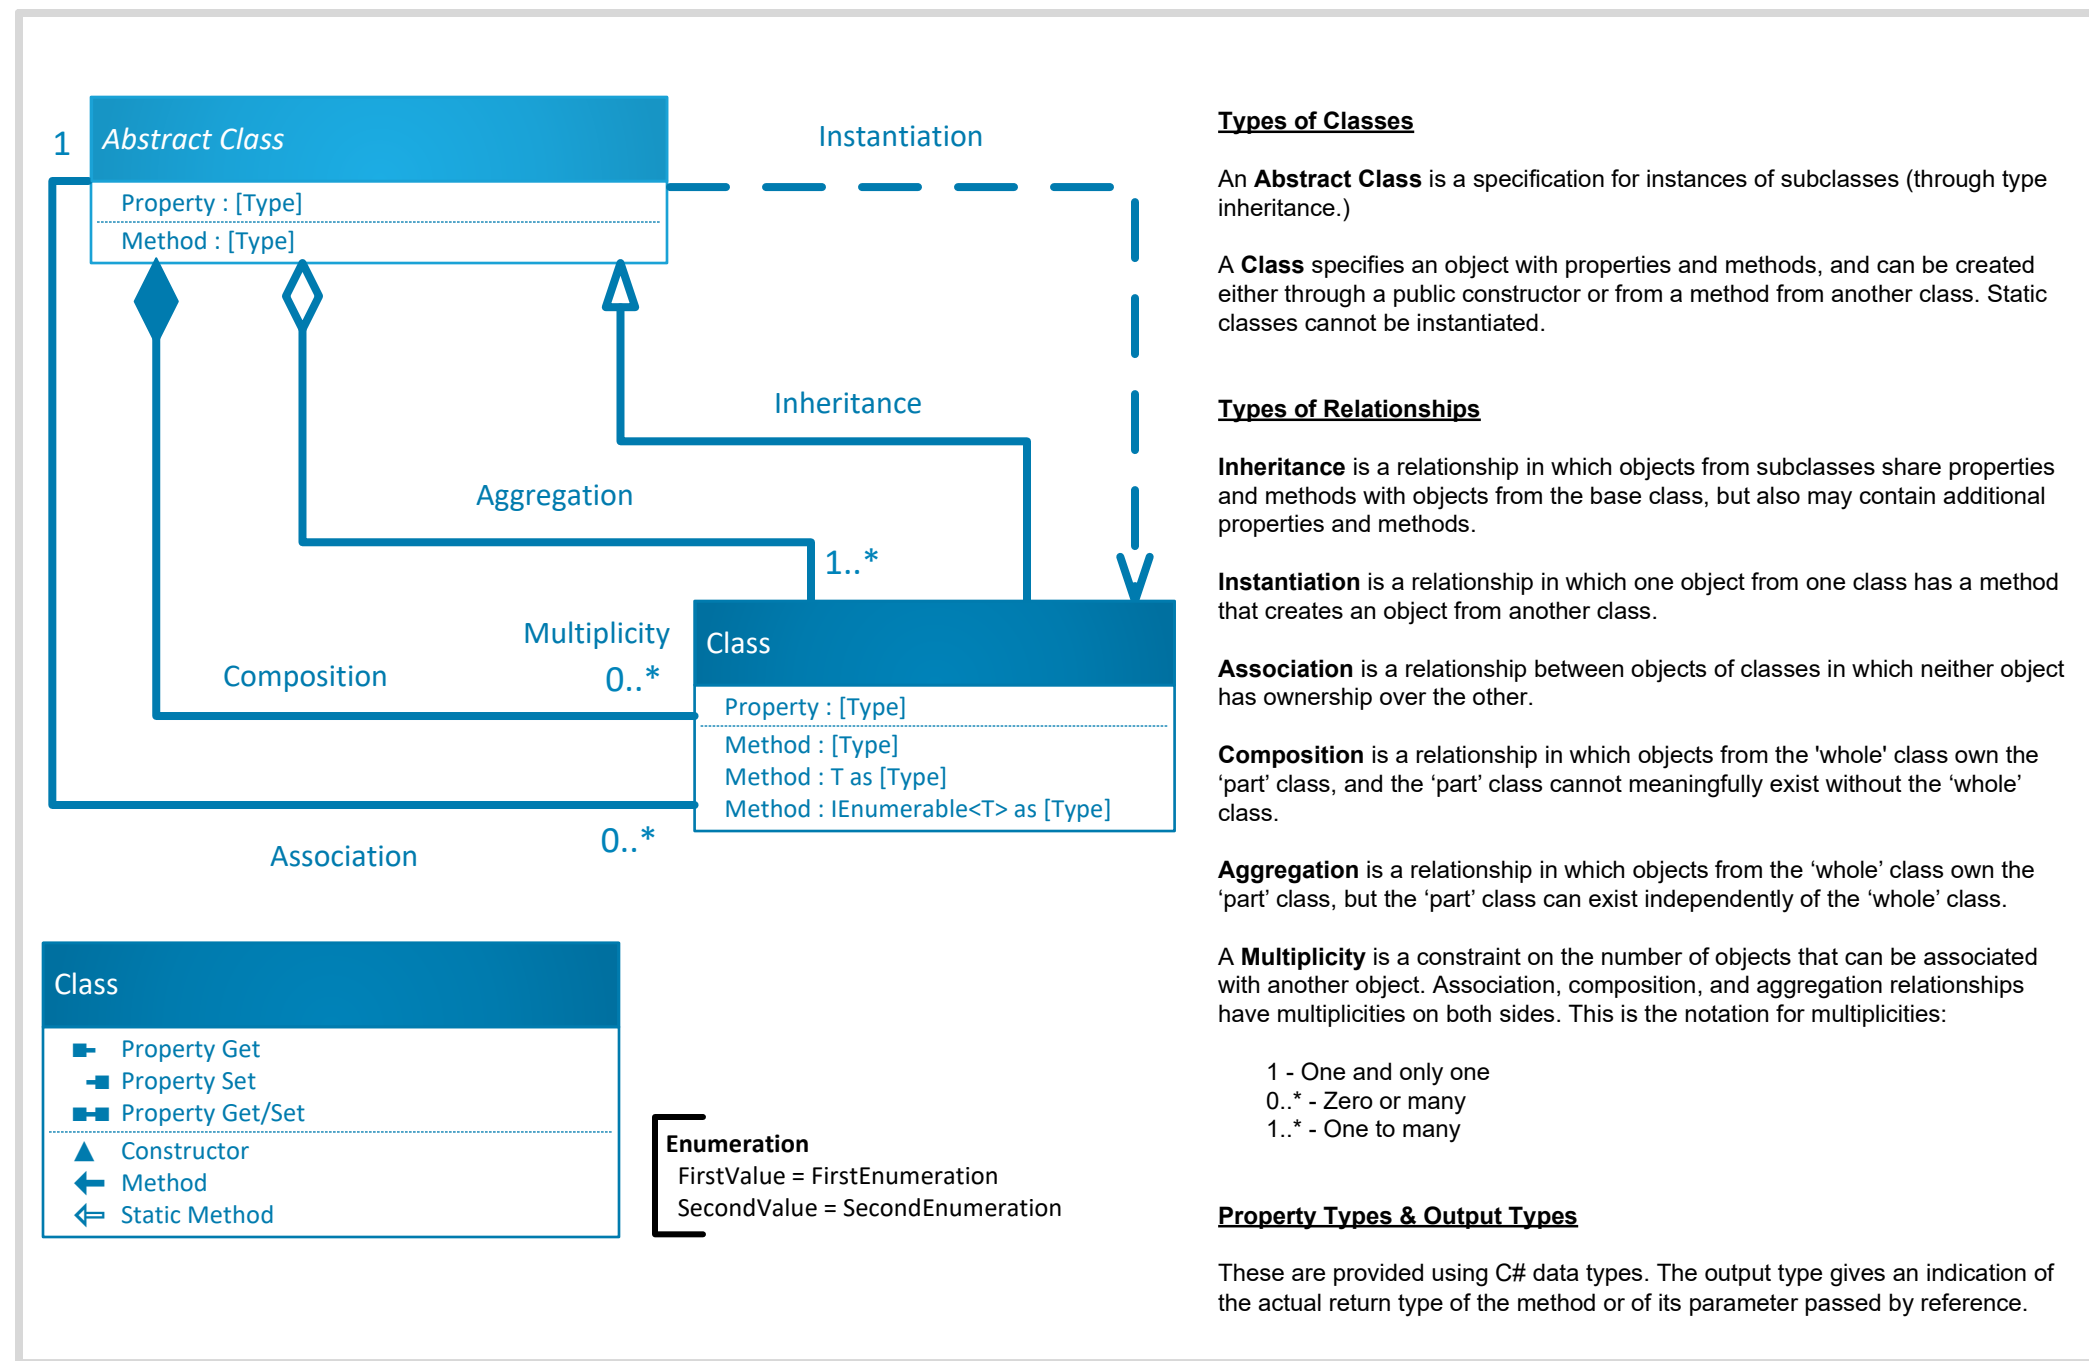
1

Abstract Class

Property : [Type]

Method : [Type]

Instantiation

Inheritance

Aggregation

1..*

Multiplicity

Composition

0..*

Class

Property : [Type]

Method : [Type]

Method : T as [Type]

Method : IEnumerable<T> as [Type]

Association

0..*

Class

Property Get

Property Set

Property Get/Set

Constructor

Method

Static Method

Enumeration
FirstValue = FirstEnumeration
SecondValue = SecondEnumeration

Types of Classes

An **Abstract Class** is a specification for instances of subclasses (through type inheritance.)

A **Class** specifies an object with properties and methods, and can be created either through a public constructor or from a method from another class. Static classes cannot be instantiated.

Types of Relationships

**Inheritance** is a relationship in which objects from subclasses share properties and methods with objects from the base class, but also may contain additional properties and methods.

**Instantiation** is a relationship in which one object from one class has a method that creates an object from another class.

**Association** is a relationship between objects of classes in which neither object has ownership over the other.

**Composition** is a relationship in which objects from the 'whole' class own the ‘part’ class, and the ‘part’ class cannot meaningfully exist without the ‘whole’ class.

**Aggregation** is a relationship in which objects from the ‘whole’ class own the ‘part’ class, but the ‘part’ class can exist independently of the ‘whole’ class.

A **Multiplicity** is a constraint on the number of objects that can be associated with another object. Association, composition, and aggregation relationships have multiplicities on both sides. This is the notation for multiplicities:

1 - One and only one
0..* - Zero or many
1..* - One to many

Property Types & Output Types

These are provided using C# data types. The output type gives an indication of the actual return type of the method or of its parameter passed by reference.